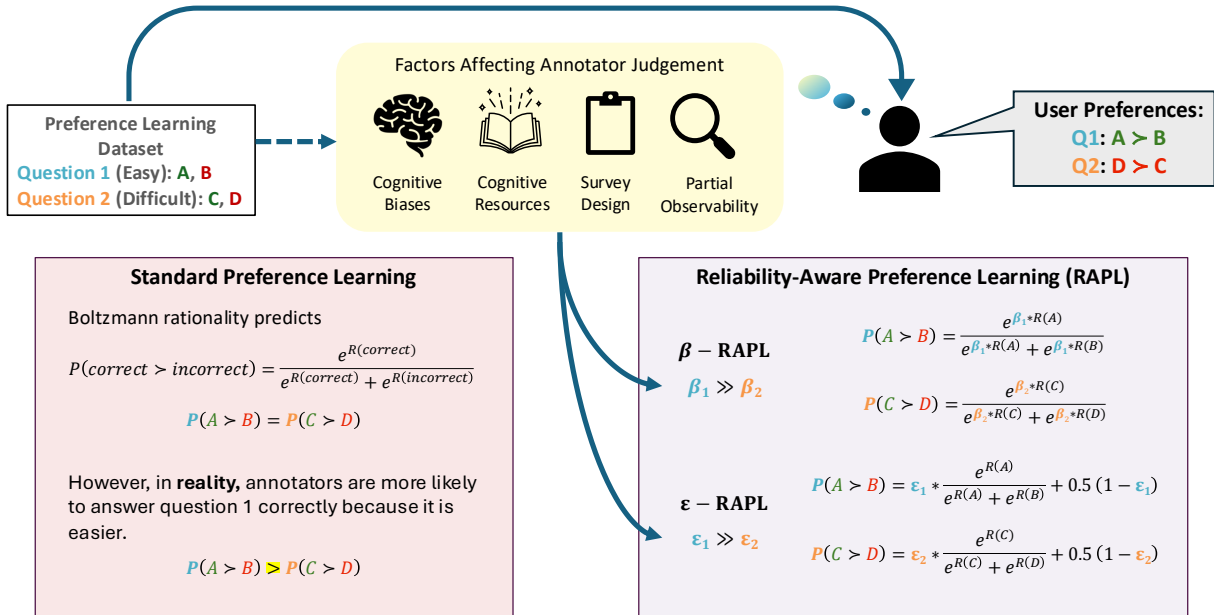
Factors Affecting Annotator Judgement

Cognitive Biases

Cognitive Resources

Survey Design

Partial Observability

Preference Learning Dataset
Question 1 (Easy): A, B
Question 2 (Difficult): C, D

User Preferences:
Q1: A ≻ B
Q2: D ≻ C

Standard Preference Learning

Boltzmann rationality predicts

$P(correct \succ incorrect) = \frac{e^{R(correct)}}{e^{R(correct)} + e^{R(incorrect)}}$

$P(A \succ B) = P(C \succ D)$

However, in **reality,** annotators are more likely to answer question 1 correctly because it is easier.

$P(A \succ B) > P(C \succ D)$

Reliability-Aware Preference Learning (RAPL)

$\beta - \text{RAPL}$

$\beta_1 \gg \beta_2$

$P(A \succ B) = \frac{e^{\beta_1 * R(A)}}{e^{\beta_1 * R(A)} + e^{\beta_1 * R(B)}}$

$P(C \succ D) = \frac{e^{\beta_2 * R(C)}}{e^{\beta_2 * R(C)} + e^{\beta_2 * R(D)}}$

$\varepsilon - \text{RAPL}$

$\varepsilon_1 \gg \varepsilon_2$

$P(A \succ B) = \varepsilon_1 * \frac{e^{R(A)}}{e^{R(A)} + e^{R(B)}} + 0.5\,(1 - \varepsilon_1)$

$P(C \succ D) = \varepsilon_2 * \frac{e^{R(C)}}{e^{R(C)} + e^{R(D)}} + 0.5\,(1 - \varepsilon_2)$